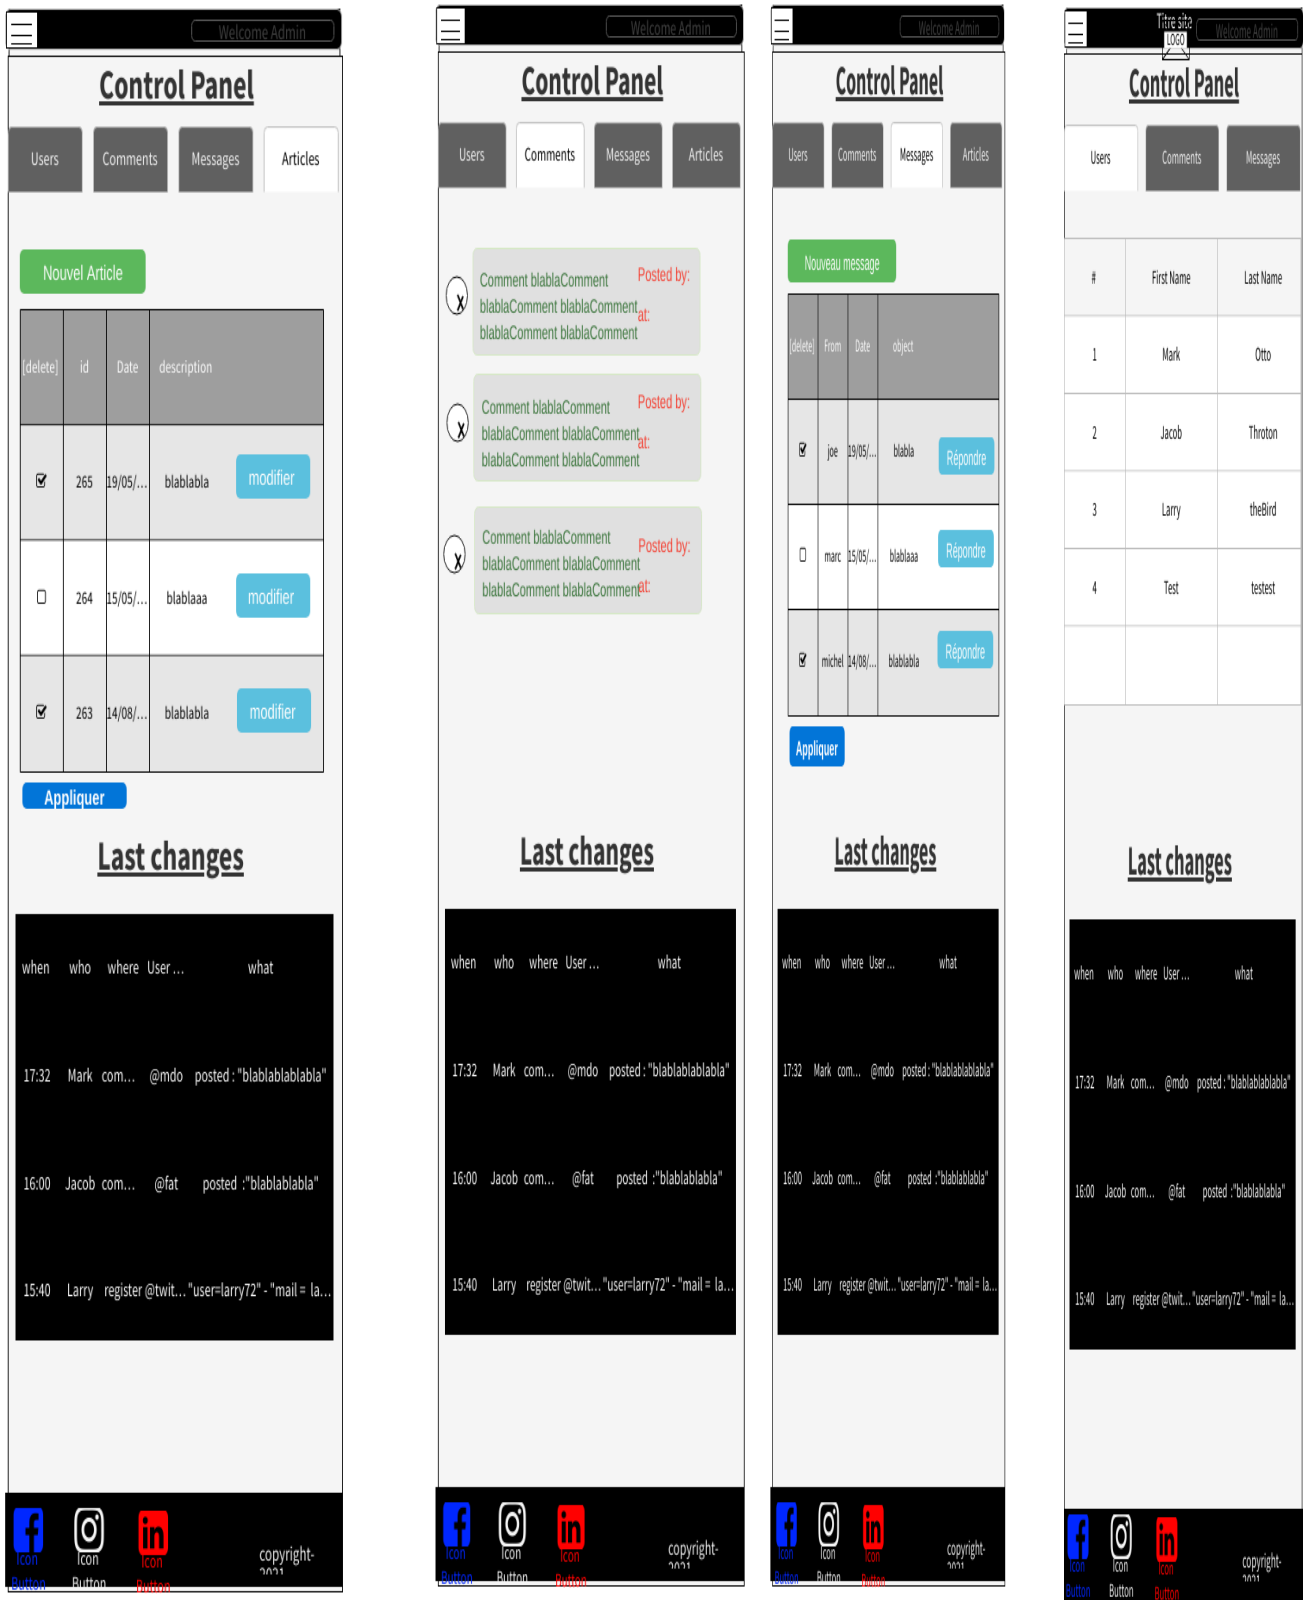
Welcome Admin

Control Panel

Users Comments Messages Articles

Nouvel Article

| [delete] | id | Date | description |
|---|---|---|---|
| ☑ | 265 | 19/05/... | blablabla modifier |
| ☐ | 264 | 15/05/... | blablaaa modifier |
| ☑ | 263 | 14/08/... | blablabla modifier |

Appliquer

Last changes

when who where User ... what
17:32 Mark com... @mdo posted : "blablablablabla"
16:00 Jacob com... @fat posted :"blablablabla"
15:40 Larry register @twit... "user=larry72" - "mail = la...

Icon Button Icon Button Icon Button copyright-2021

Welcome Admin

Control Panel

Users Comments Messages Articles

X Comment blablaComment blablaComment blablaComment blablaComment blablaComment Posted by: at:

X Comment blablaComment blablaComment blablaComment blablaComment blablaComment Posted by: at:

X Comment blablaComment blablaComment blablaComment blablaComment blablaComment Posted by: at:

Last changes

when who where User ... what
17:32 Mark com... @mdo posted : "blablablablabla"
16:00 Jacob com... @fat posted :"blablablabla"
15:40 Larry register @twit... "user=larry72" - "mail = la...

Icon Button Icon Button Icon Button copyright-2021

Welcome Admin

Control Panel

Users Comments Messages Articles

Nouveau message

| [delete] | From | Date | object |
|---|---|---|---|
| ☑ | joe | 19/05/... | blabla Répondre |
| ☐ | marc | 15/05/... | blablaaa Répondre |
| ☑ | michel | 14/08/... | blablabla Répondre |

Appliquer

Last changes

when who where User ... what
17:32 Mark com... @mdo posted : "blablablablabla"
16:00 Jacob com... @fat posted :"blablablabla"
15:40 Larry register @twit... "user=larry72" - "mail = la...

Icon Button Icon Button Icon Button copyright-2021

Titre site LOGO Welcome Admin

Control Panel

Users Comments Messages

| # | First Name | Last Name |
|---|---|---|
| 1 | Mark | Otto |
| 2 | Jacob | Throton |
| 3 | Larry | theBird |
| 4 | Test | testest |
| | | |

Last changes

when who where User ... what
17:32 Mark com... @mdo posted : "blablablablabla"
16:00 Jacob com... @fat posted :"blablablabla"
15:40 Larry register @twit... "user=larry72" - "mail = la...

Icon Button Icon Button Icon Button copyright-2021